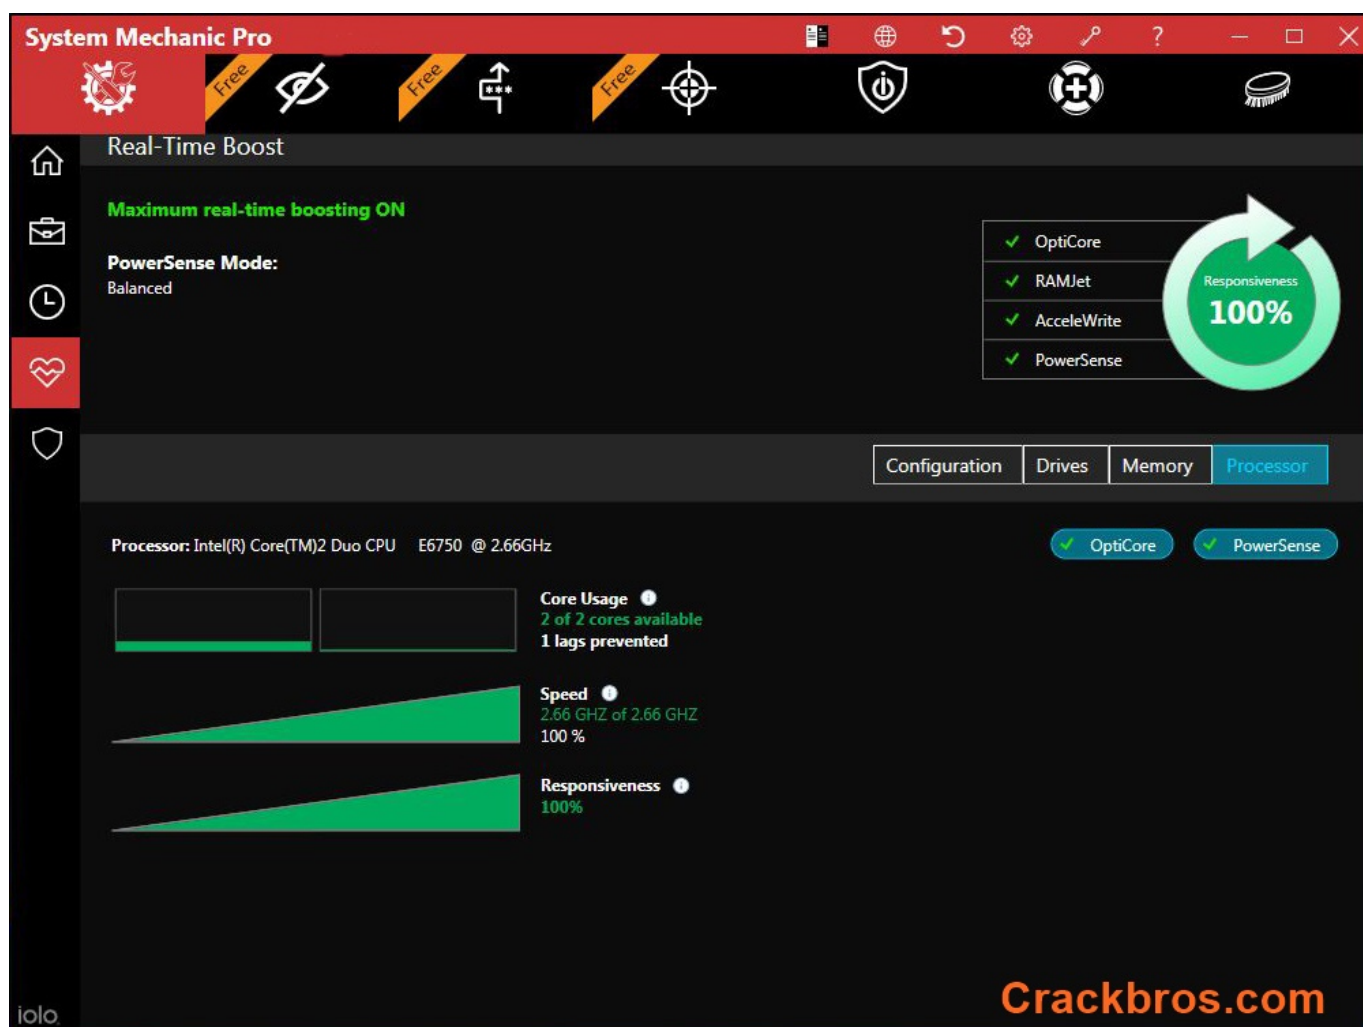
System Mechanic Pro

?

Free

Free

Free

Real-Time Boost

Maximum real-time boosting ON

PowerSense Mode:
Balanced

OptiCore
RAMJet
AcceleWrite
PowerSense

Responsiveness
100%

Configuration | Drives | Memory | Processor

Processor: Intel(R) Core(TM)2 Duo CPU E6750 @ 2.66GHz

OptiCore
PowerSense

Core Usage
2 of 2 cores available
1 lags prevented

Speed
2.66 GHZ of 2.66 GHZ
100 %

Responsiveness
100%

iolo

Crackbros.com